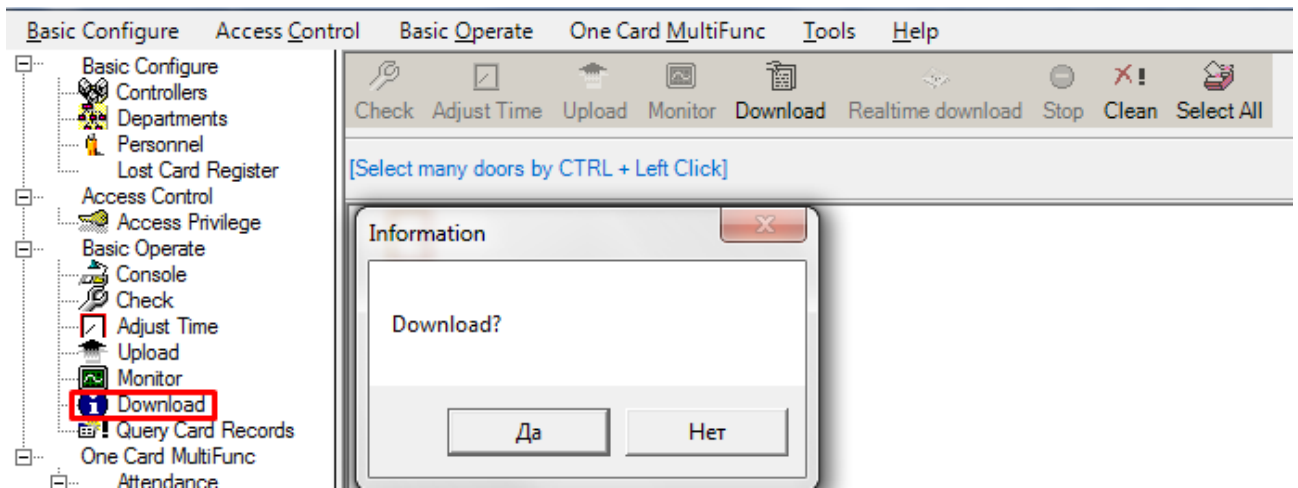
Basic Configure Access Control Basic Operate One Card MultiFunc Tools Help

Basic Configure
Controllers
Departments
Personnel
Lost Card Register
Access Control
Access Privilege
Basic Operate
Console
Check
Adjust Time
Upload
Monitor
Download
Query Card Records
One Card MultiFunc
Attendance

Check Adjust Time Upload Monitor Download Realtime download Stop Clean Select All

[Select many doors by CTRL + Left Click]

Information

Download?

Да Нет